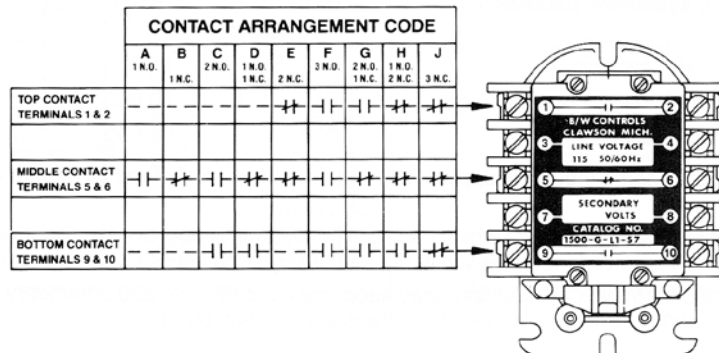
CONTACT ARRANGEMENT CODE

| | A 1 N.O. | B 1 N.C. | C 2 N.O. | D 1 N.O. 1 N.C. | E 2 N.C. | F 3 N.O. | G 2 N.O. 1 N.C. | H 1 N.O. 2 N.C. | J 3 N.C. |
|---|---|---|---|---|---|---|---|---|---|
| TOP CONTACT TERMINALS 1 & 2 | — | — | — | — | ⫲ | ⊣⊢ | ⊣⊢ | ⫲ | ⫲ |
| | | | | | | | | | |
| MIDDLE CONTACT TERMINALS 5 & 6 | ⊣⊢ | ⫲ | ⊣⊢ | ⫲ | ⫲ | ⊣⊢ | ⫲ | ⊣⊢ | ⫲ |
| | | | | | | | | | |
| BOTTOM CONTACT TERMINALS 9 & 10 | — | — | ⊣⊢ | ⊣⊢ | — | ⊣⊢ | ⊣⊢ | ⊣⊢ | ⫲ |

1 2
B/W CONTROLS
CLAWSON MICH.
3 LINE VOLTAGE 4
115 50/60Hz
5 6
7 SECONDARY VOLTS 8
CATALOG NO.
1500-G-L1-57
9 10